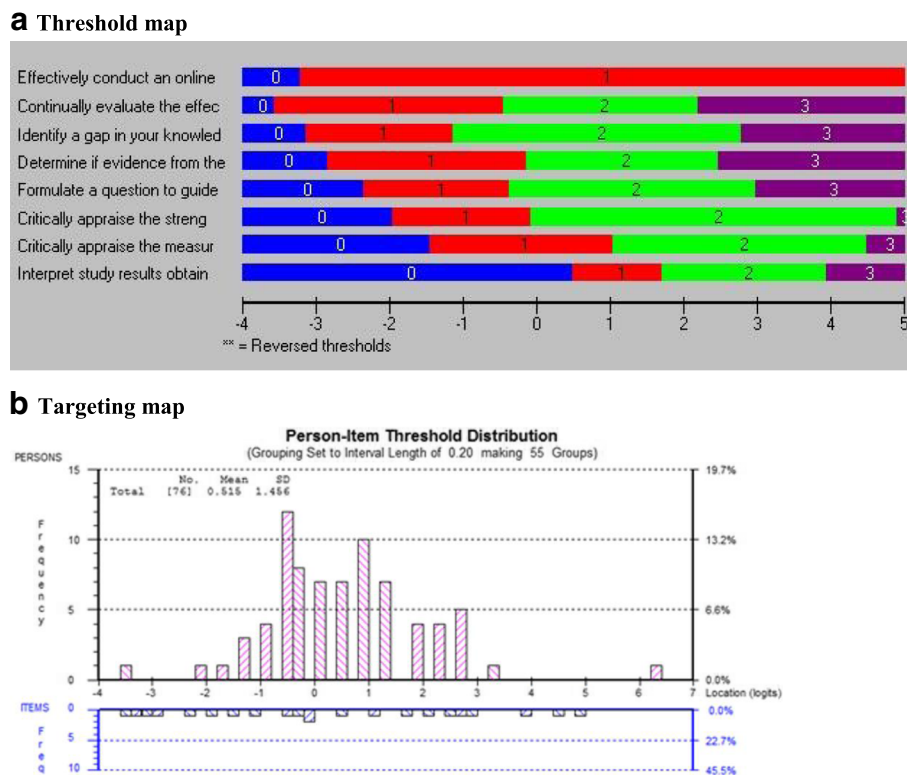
a Threshold map

Effectively conduct an online
Continually evaluate the effec
Identify a gap in your knowled
Determine if evidence from the
Formulate a question to guide
Critically appraise the streng
Critically appraise the measur
Interpret study results obtain

0 1
0 1 2 3
0 1 2 3
0 1 2 3
0 1 2 3
0 1 2 3
0 1 2 3
0 1 2 3

-4 -3 -2 -1 0 1 2 3 4 5
** = Reversed thresholds

b Targeting map

Person-Item Threshold Distribution
(Grouping Set to Interval Length of 0.20 making 55 Groups)

PERSONS
| | No. | Mean | SD |
|---|---|---|---|
| Total | [76] | 0.515 | 1.456 |

15 10 5 0
Frequency
19.7% 13.2% 6.6% 0.0%
-4 -3 -2 -1 0 1 2 3 4 5 6 7 Location (logits)

ITEMS 0 5 10
Freq
0.0% 22.7% 45.5%